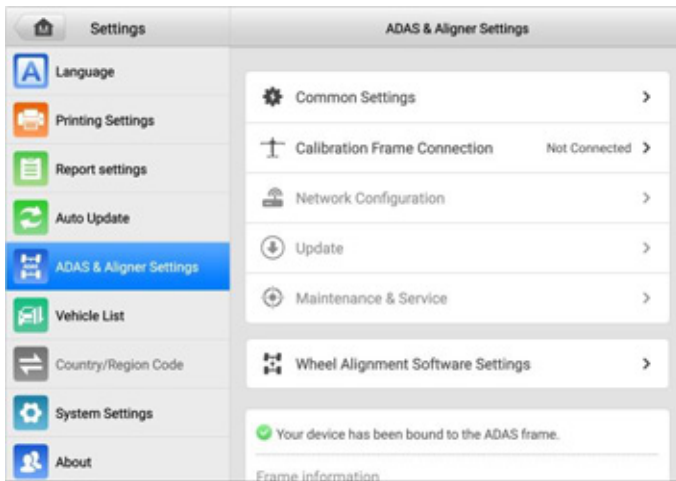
Settings

Language

Printing Settings

Report settings

Auto Update

ADAS & Aligner Settings

Vehicle List

Country/Region Code

System Settings

About

ADAS & Aligner Settings

Common Settings >

Calibration Frame Connection Not Connected >

Network Configuration >

Update >

Maintenance & Service >

Wheel Alignment Software Settings >

Your device has been bound to the ADAS frame.

Frame information